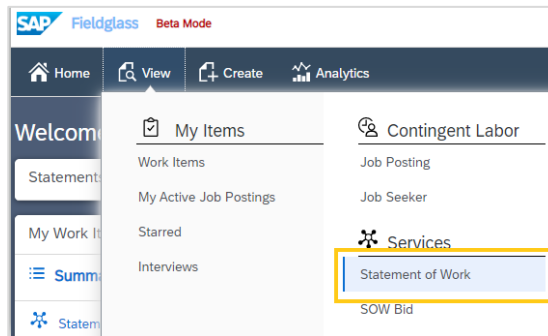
SAP Fieldglass Beta Mode

Home View Create Analytics

Welcom

Statements

My Work It

Summ

Statem

My Items

Work Items

My Active Job Postings

Starred

Interviews

Contingent Labor

Job Posting

Job Seeker

Services

Statement of Work

SOW Bid